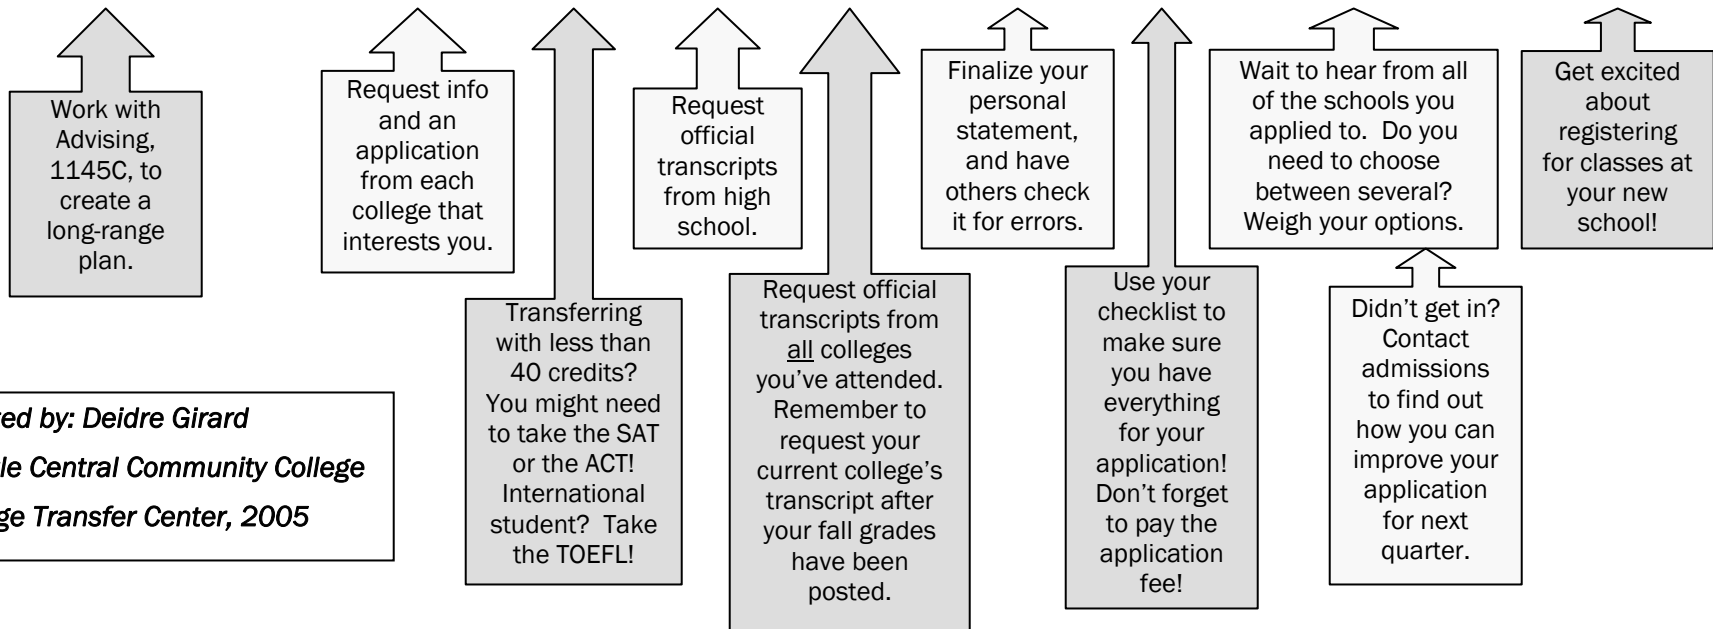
Work with Advising, 1145C, to create a long-range plan.

Request info and an application from each college that interests you.

Transferring with less than 40 credits? You might need to take the SAT or the ACT! International student? Take the TOEFL!

Request official transcripts from high school.

Request official transcripts from all colleges you've attended. Remember to request your current college's transcript after your fall grades have been posted.

Finalize your personal statement, and have others check it for errors.

Use your checklist to make sure you have everything for your application! Don't forget to pay the application fee!

Wait to hear from all of the schools you applied to. Do you need to choose between several? Weigh your options.

Didn't get in? Contact admissions to find out how you can improve your application for next quarter.

Get excited about registering for classes at your new school!

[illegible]ed by: Deidre Girard
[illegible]le Central Community College
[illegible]ge Transfer Center, 2005